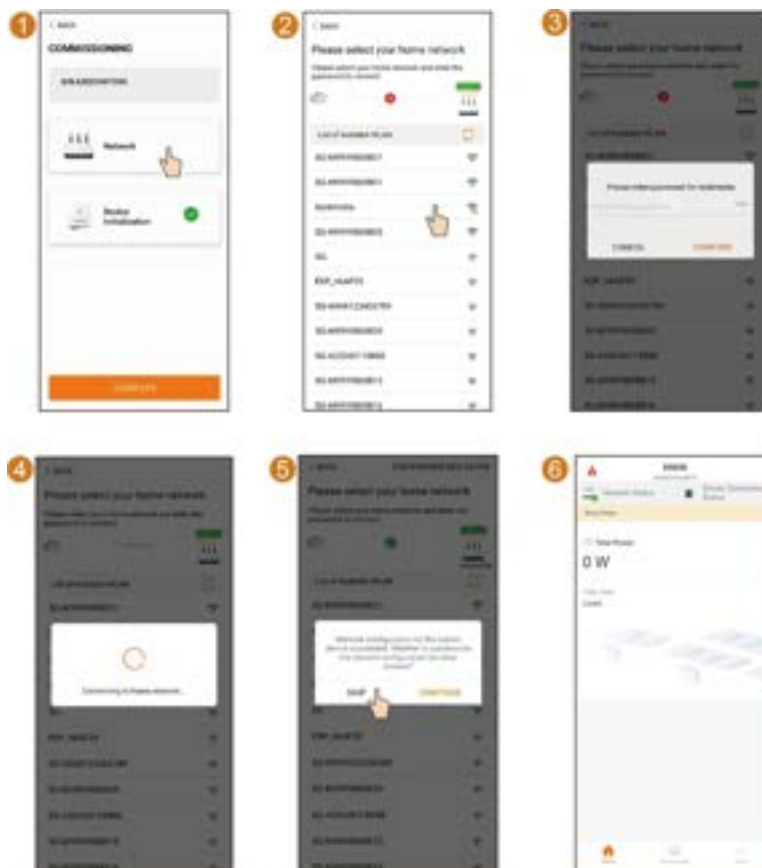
1

< BACK

COMMISSIONING

Network

Device Initialization

COMPLETE

2

< BACK

Please select your home network

List of Available WLAN

3

Please select your home network

CANCEL

CONFIRM

4

< BACK

Please select your home network

Connecting to Home network...

5

< BACK

Please select your home network

SKIP

CONTINUE

6

Total Power

0 W